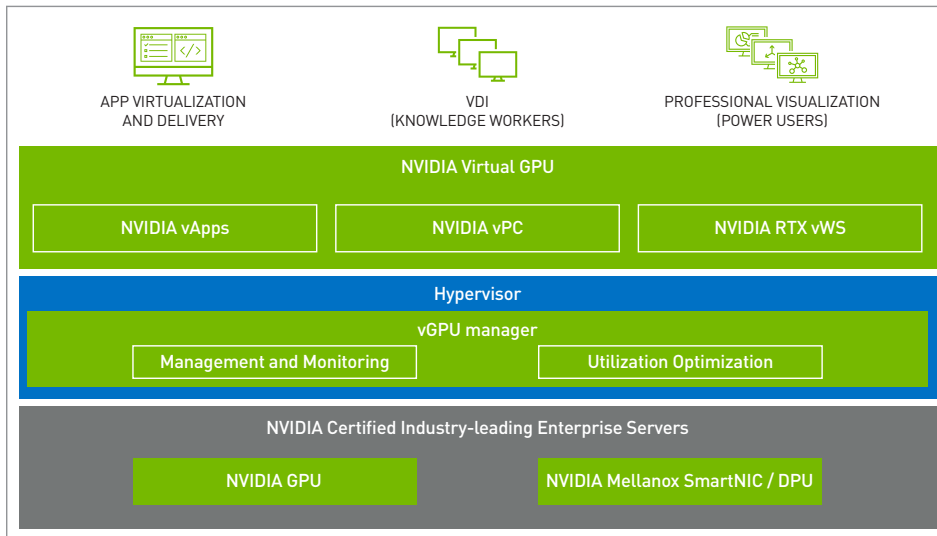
APP VIRTUALIZATION AND DELIVERY

VDI (KNOWLEDGE WORKERS)

PROFESSIONAL VISUALIZATION (POWER USERS)

NVIDIA Virtual GPU

NVIDIA vApps

NVIDIA vPC

NVIDIA RTX vWS

Hypervisor

vGPU manager

Management and Monitoring

Utilization Optimization

NVIDIA Certified Industry-leading Enterprise Servers

NVIDIA GPU

NVIDIA Mellanox SmartNIC / DPU